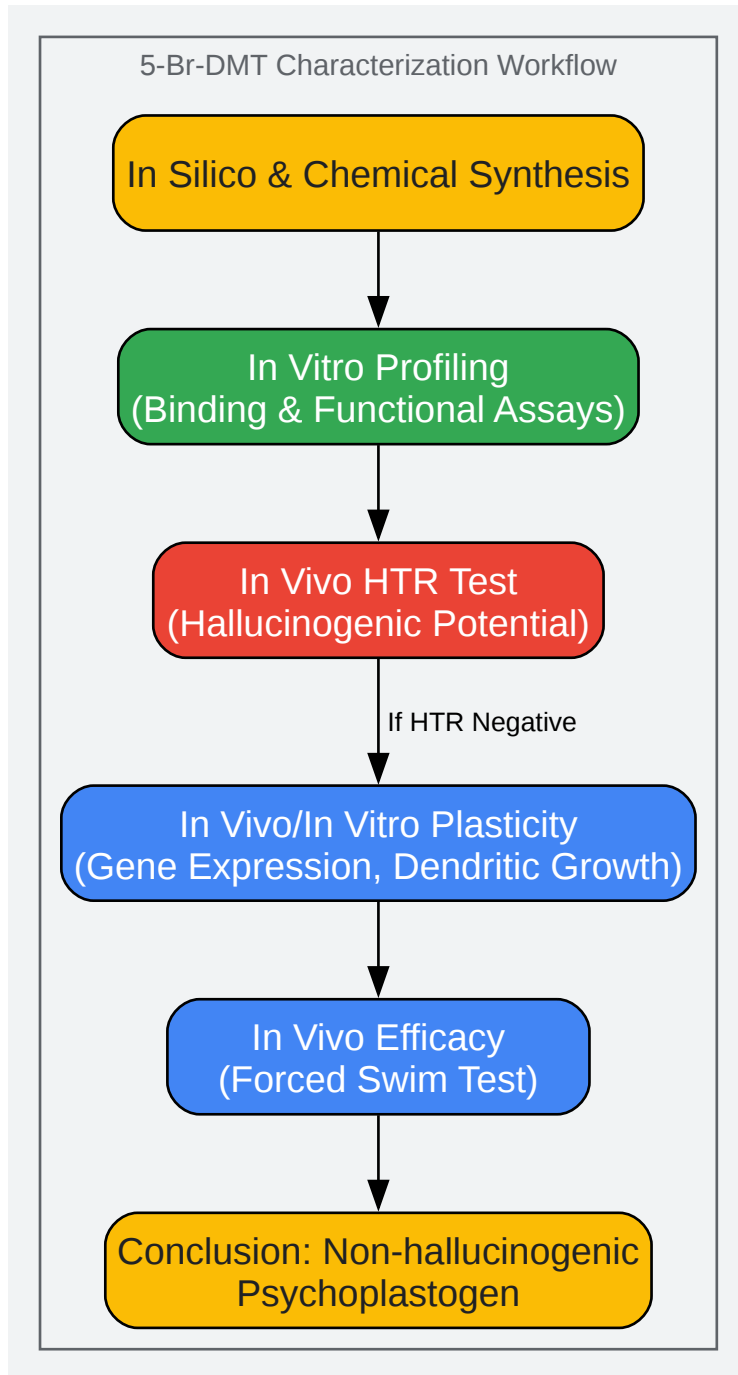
5-Br-DMT Characterization Workflow

In Silico & Chemical Synthesis

In Vitro Profiling
(Binding & Functional Assays)

In Vivo HTR Test
(Hallucinogenic Potential)

If HTR Negative

In Vivo/In Vitro Plasticity
(Gene Expression, Dendritic Growth)

In Vivo Efficacy
(Forced Swim Test)

Conclusion: Non-hallucinogenic Psychoplastogen